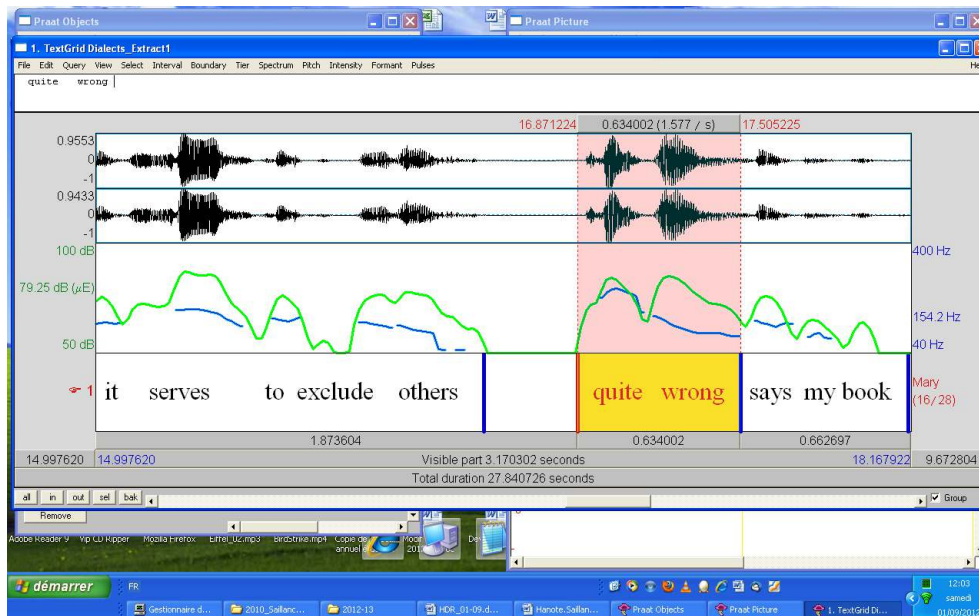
Praat Objects
Praat Picture
1. TextGrid Dialects_Extract1
File Edit Query View Select Interval Boundary Tier Spectrum Pitch Intensity Formant Pulses
He
quite wrong
16.871224
0.634002 (1.577 / s)
17.505225
0.9553
0
-1
0.9433
0
-1
100 dB
79.25 dB ($\mu$E)
50 dB
400 Hz
154.2 Hz
40 Hz
1
it serves to exclude others
quite wrong
says my book
Mary (16/28)
1.873604
0.634002
0.662697
14.997620
14.997620
Visible part 3.170302 seconds
18.167922
9.672804
Total duration 27.840726 seconds
all
in
out
sel
bak
Group
Remove
Adobe Reader 9
Vip CD Ripper
Mozilla Firefox
Eiffel_02.mp3
BirdStrike.mp4
Copie de annuel
Modif 201
démarrer
FR
Gestionnaire d...
2010_Saillanc...
2012-13
HDR_01-09.d...
Hanote.Saillan...
Praat Objects
Praat Picture
1. TextGrid Di...
12:03
samedi
01/09/20